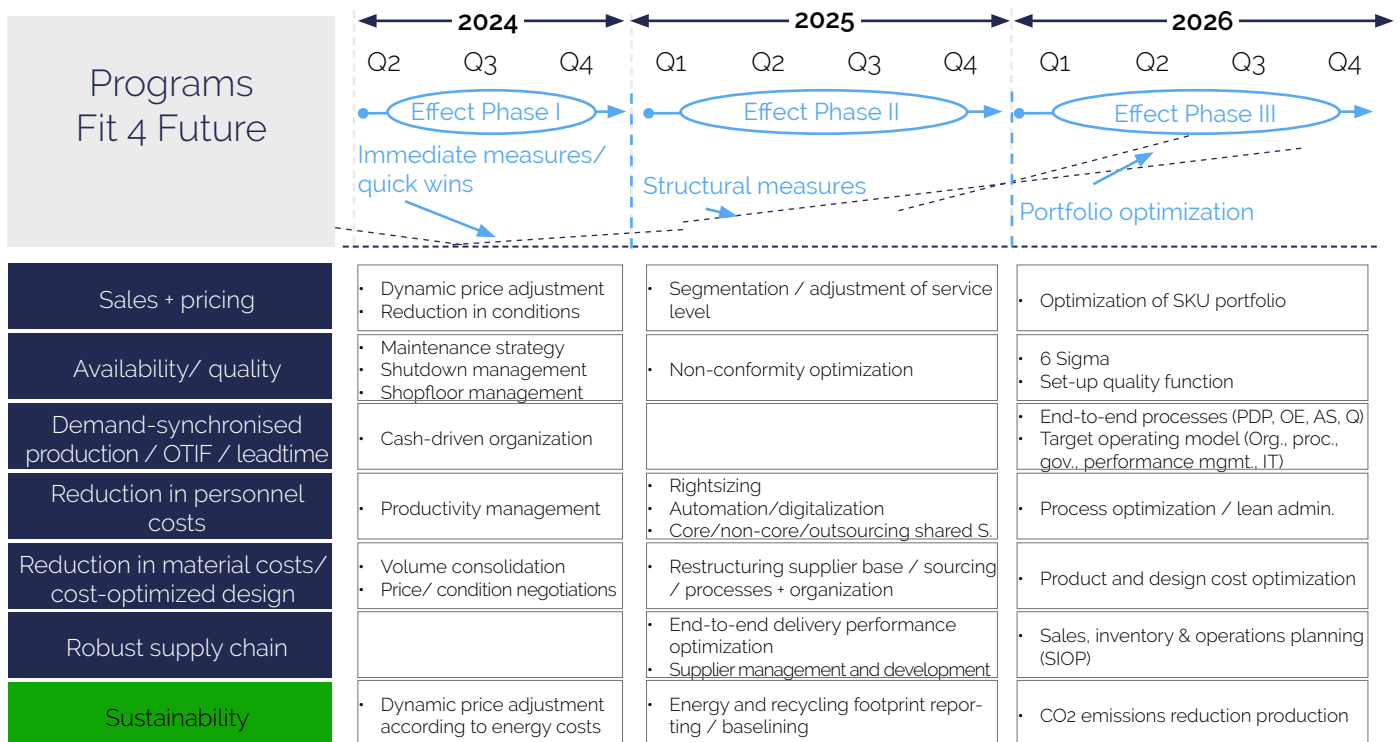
Programs Fit 4 Future

2024
Q2 Q3 Q4
Effect Phase I

2025
Q1 Q2 Q3 Q4
Effect Phase II

2026
Q1 Q2 Q3 Q4
Effect Phase III

Immediate measures/ quick wins

Structural measures

Portfolio optimization

| | | | |
|---|---|---|---|
| Sales + pricing | • Dynamic price adjustment<br>• Reduction in conditions | • Segmentation / adjustment of service level | • Optimization of SKU portfolio |
| Availability/ quality | • Maintenance strategy<br>• Shutdown management<br>• Shopfloor management | • Non-conformity optimization | • 6 Sigma<br>• Set-up quality function |
| Demand-synchronised production / OTIF / leadtime | • Cash-driven organization | | • End-to-end processes (PDP, OE, AS, Q)<br>• Target operating model (Org., proc., gov., performance mgmt., IT) |
| Reduction in personnel costs | • Productivity management | • Rightsizing<br>• Automation/digitalization<br>• Core/non-core/outsourcing shared S. | • Process optimization / lean admin. |
| Reduction in material costs/ cost-optimized design | • Volume consolidation<br>• Price/ condition negotiations | • Restructuring supplier base / sourcing / processes + organization | • Product and design cost optimization |
| Robust supply chain | | • End-to-end delivery performance optimization<br>• Supplier management and development | • Sales, inventory & operations planning (SIOP) |
| Sustainability | • Dynamic price adjustment according to energy costs | • Energy and recycling footprint reporting / baselining | • CO2 emissions reduction production |